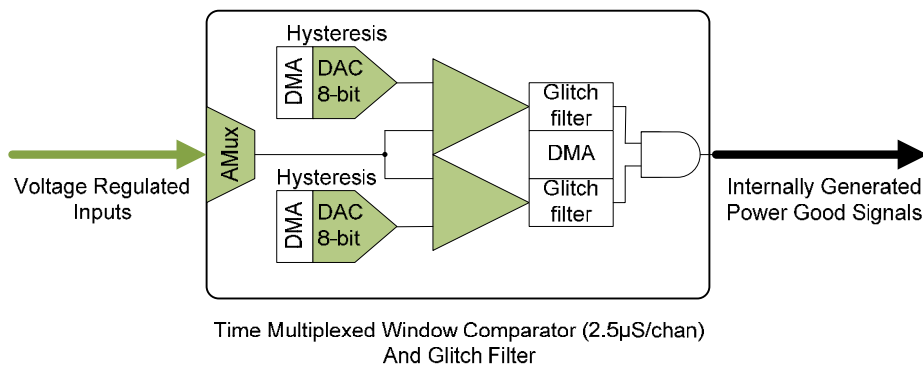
Hysteresis

DMA

DAC 8-bit

AMux

Hysteresis

DMA

DAC 8-bit

Glitch filter

DMA

Glitch filter

Voltage Regulated Inputs

Internally Generated Power Good Signals

Time Multiplexed Window Comparator (2.5µS/chan) And Glitch Filter